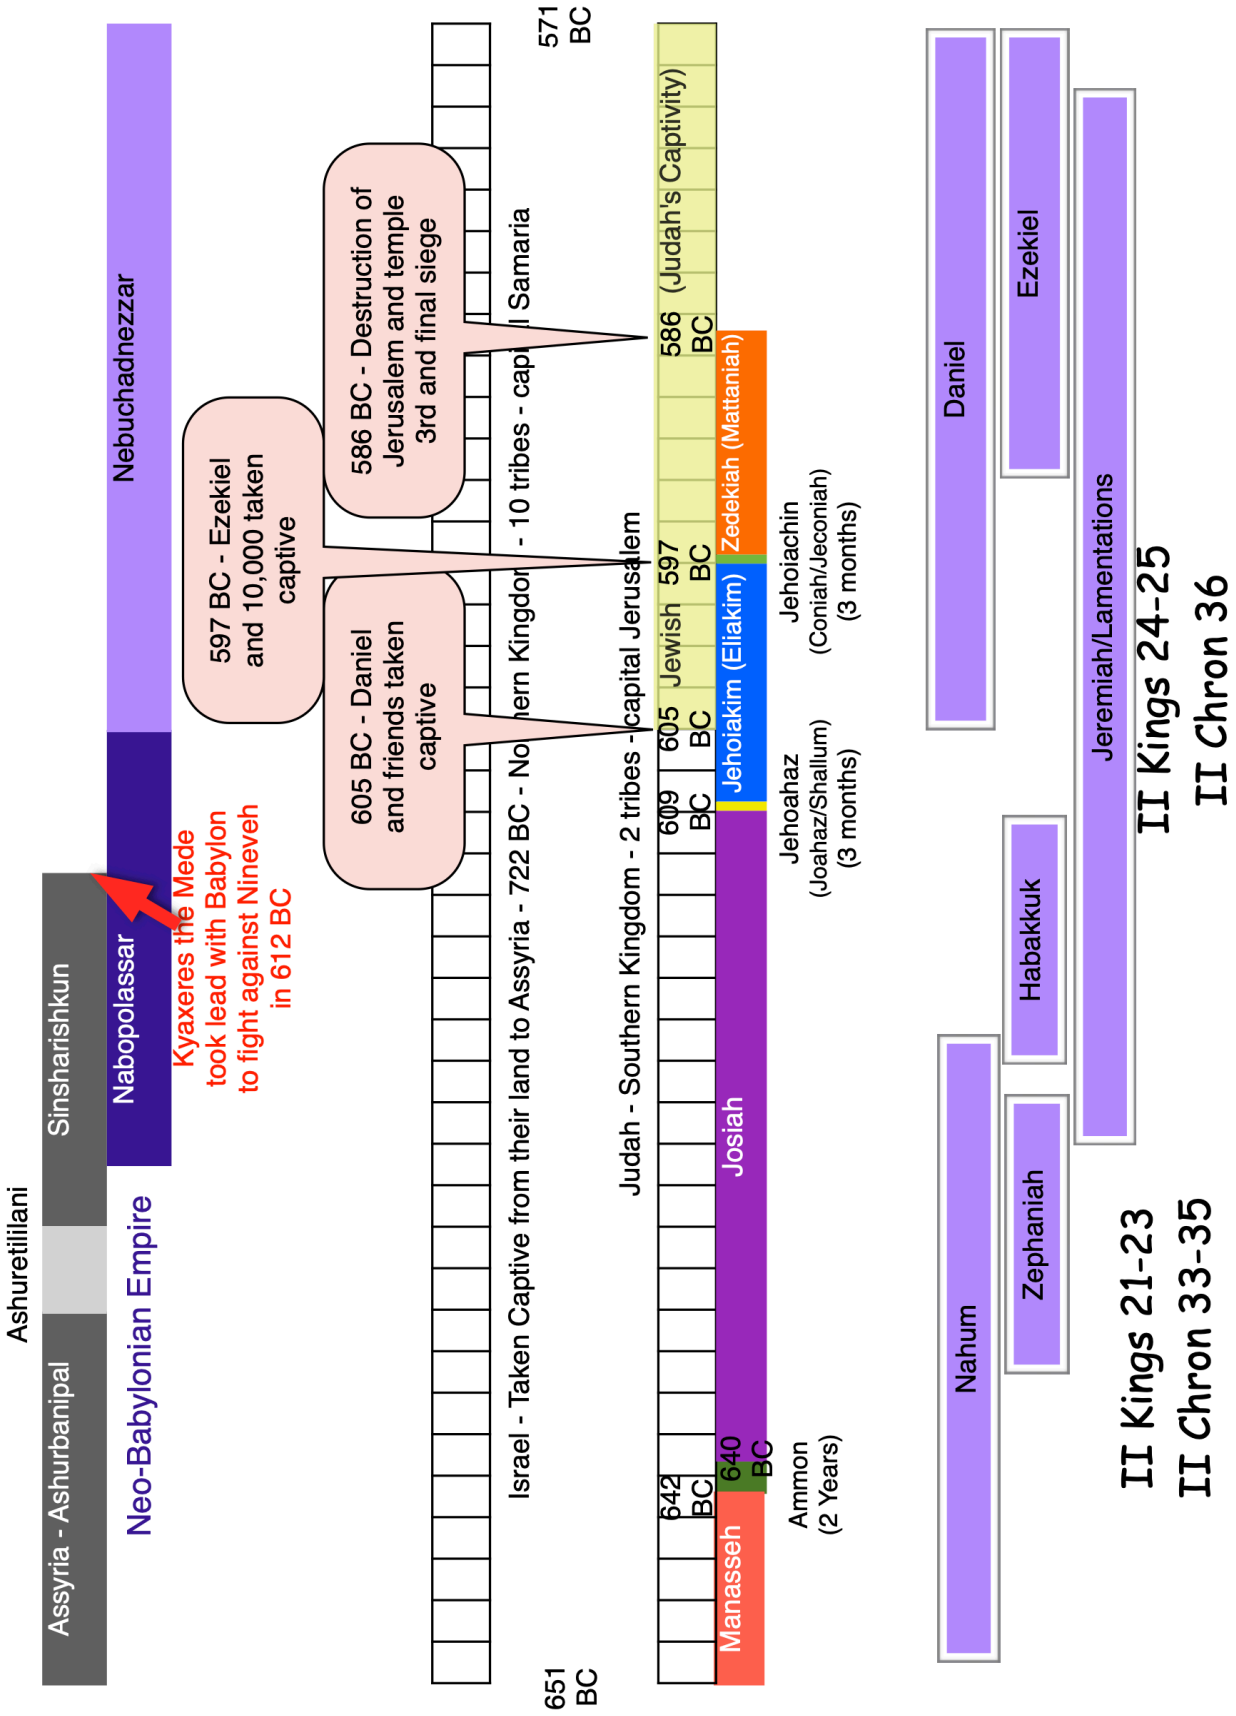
Assyria - Ashurbanipal
Ashuretillani
Sinsharishkun

Neo-Babylonian Empire
Nabopolassar
Nebuchadnezzar

Kyaxeres the Mede took lead with Babylon to fight against Nineveh in 612 BC

605 BC - Daniel and friends taken captive

597 BC - Ezekiel and 10,000 taken captive

586 BC - Destruction of Jerusalem and temple 3rd and final siege

Israel - Taken Captive from their land to Assyria - 722 BC - No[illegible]ern Kingdo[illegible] - 10 tribes - cap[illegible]l Samaria

Judah - Southern Kingdom - 2 tribes - capital Jerusalem

651 BC

571 BC

642 BC

640 BC

609 BC

605 BC

Jewish

597 BC

586 BC

(Judah's Captivity)

Manasseh

Josiah

Jehoiakim (Eliakim)

Zedekiah (Mattaniah)

Ammon (2 Years)

Jehoahaz (Joahaz/Shallum) (3 months)

Jehoiachin (Coniah/Jeconiah) (3 months)

Nahum

Zephaniah

Habakkuk

Daniel

Jeremiah/Lamentations

Ezekiel

II Kings 21-23
II Chron 33-35

II Kings 24-25
II Chron 36